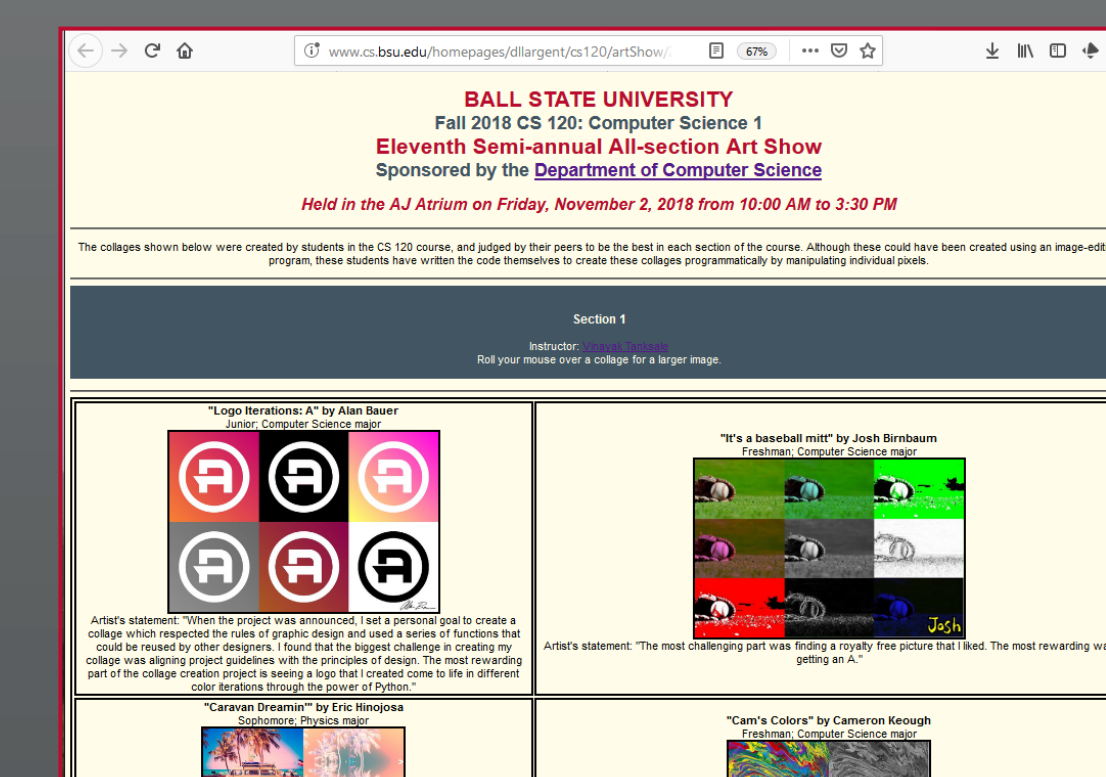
www.cs.bsu.edu/homepages/dllargent/cs120/artShow/

67%

BALL STATE UNIVERSITY

Fall 2018 CS 120: Computer Science 1

Eleventh Semi-annual All-section Art Show

Sponsored by the Department of Computer Science

Held in the AJ Atrium on Friday, November 2, 2018 from 10:00 AM to 3:30 PM

The collages shown below were created by students in the CS 120 course, and judged by their peers to be the best in each section of the course. Although these could have been created using an image-edit program, these students have written the code themselves to create these collages programmatically by manipulating individual pixels.

Section 1

Instructor: Vinayak Tanksale

Roll your mouse over a collage for a larger image.

"Logo Iterations: A" by Alan Bauer

Junior; Computer Science major

Artist's statement: "When the project was announced, I set a personal goal to create a collage which respected the rules of graphic design and used a series of functions that could be reused by other designers. I found that the biggest challenge in creating my collage was aligning project guidelines with the principles of design. The most rewarding part of the collage creation project is seeing a logo that I created come to life in different color iterations through the power of Python."

"It's a baseball mitt" by Josh Birnbaum

Freshman; Computer Science major

Josh

Artist's statement: "The most challenging part was finding a royalty free picture that I liked. The most rewarding wa getting an A."

"Caravan Dreamin'" by Eric Hinojosa

Sophomore; Physics major

"Cam's Colors" by Cameron Keough

Freshman; Computer Science major